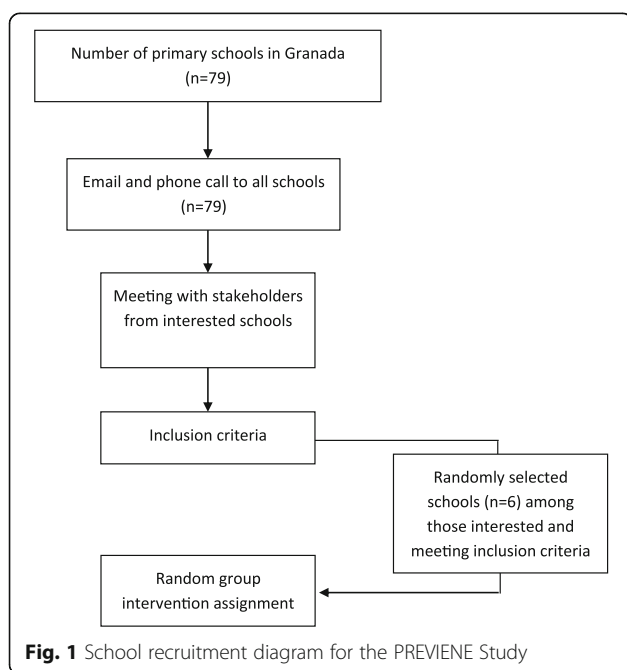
Number of primary schools in Granada (n=79)

Email and phone call to all schools (n=79)

Meeting with stakeholders from interested schools

Inclusion criteria

Randomly selected schools (n=6) among those interested and meeting inclusion criteria

Random group intervention assignment

**Fig. 1** School recruitment diagram for the PREVIENE Study